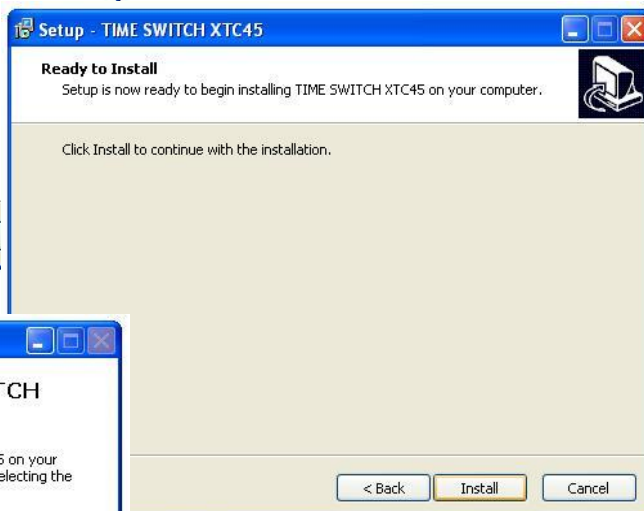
Setup - TIME SWITCH XTC45

Ready to Install
Setup is now ready to begin installing TIME SWITCH XTC45 on your computer.

Click Install to continue with the installation.

TCH

5 on your
electing the

< Back
Install
Cancel